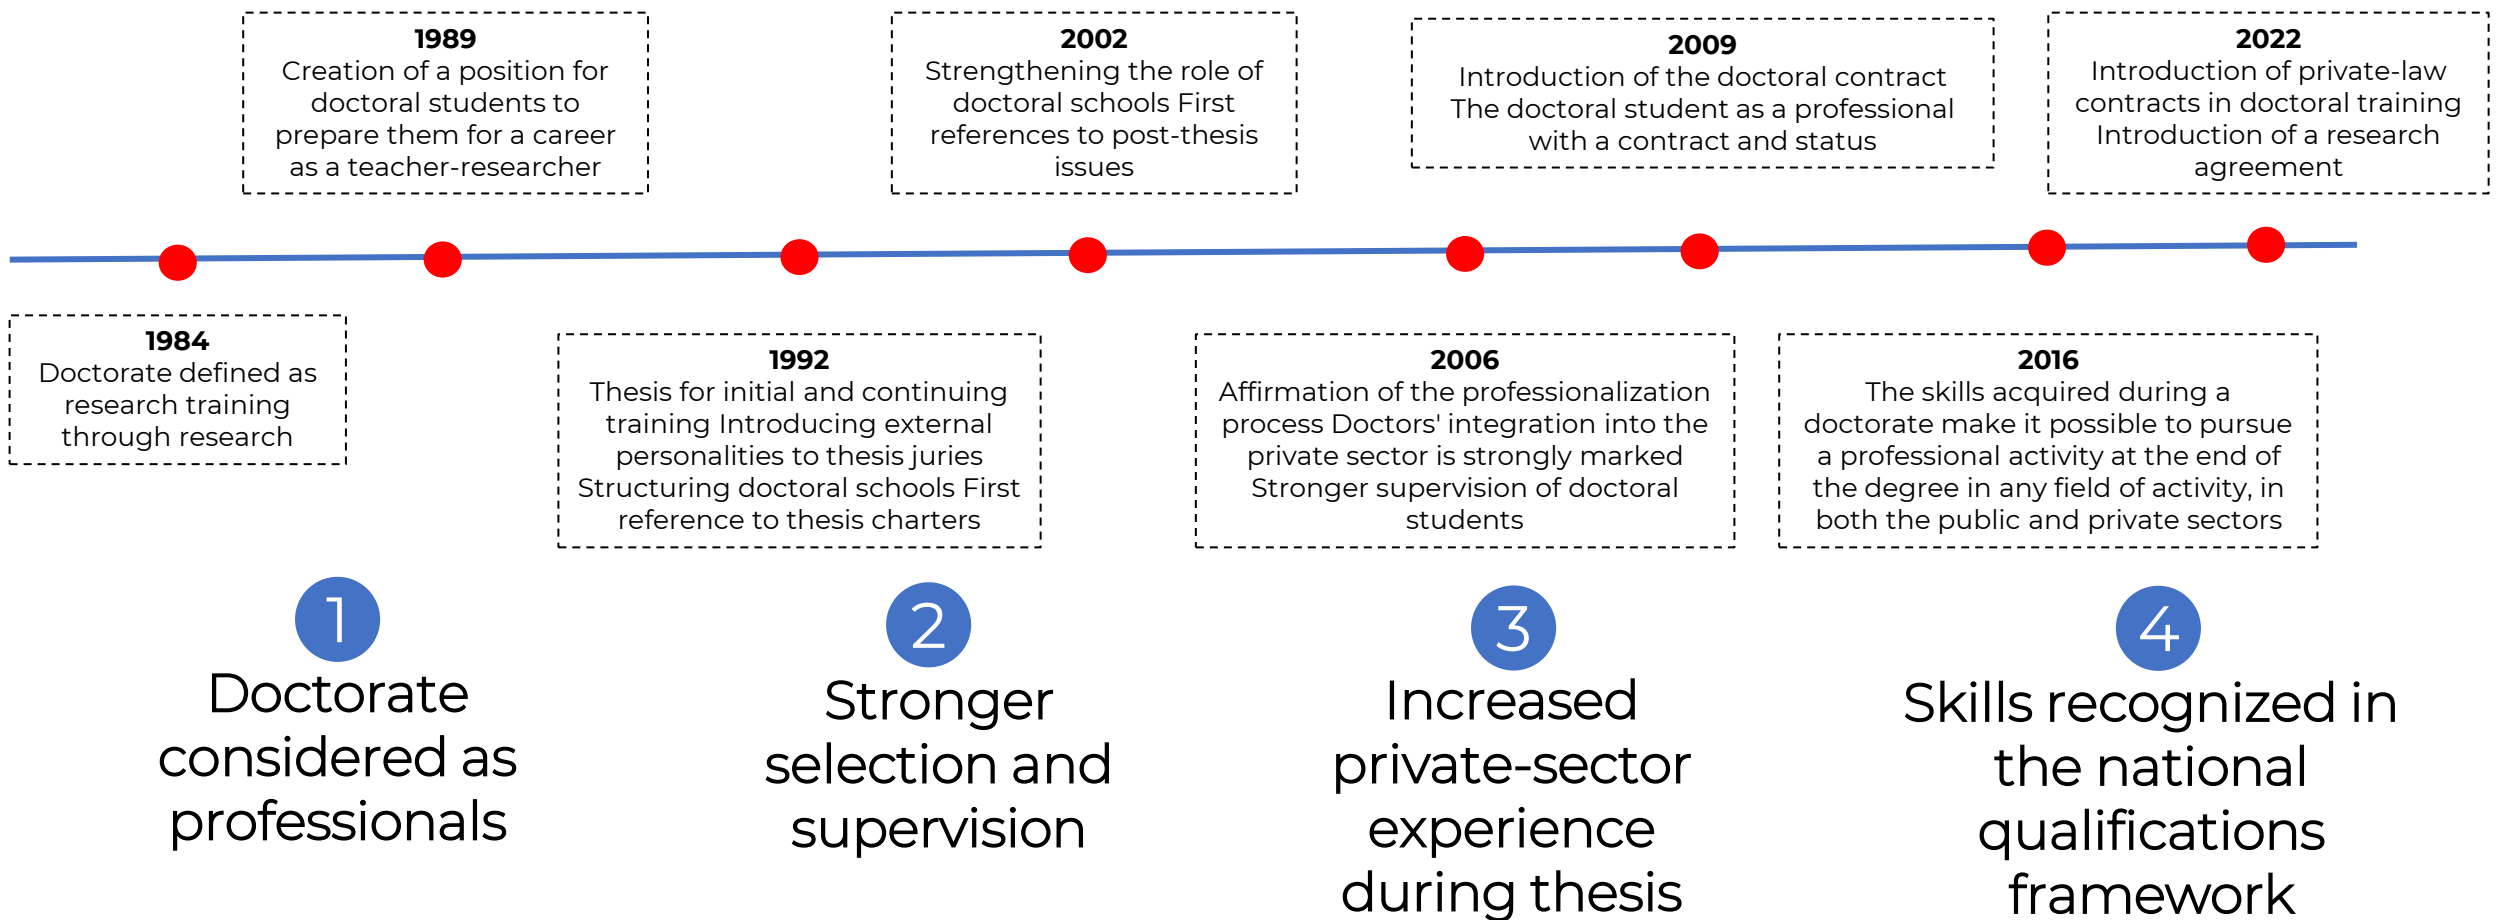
1989
Creation of a position for doctoral students to prepare them for a career as a teacher-researcher

2002
Strengthening the role of doctoral schools First references to post-thesis issues

2009
Introduction of the doctoral contract The doctoral student as a professional with a contract and status

2022
Introduction of private-law contracts in doctoral training Introduction of a research agreement

1984
Doctorate defined as research training through research

1992
Thesis for initial and continuing training Introducing external personalities to thesis juries Structuring doctoral schools First reference to thesis charters

2006
Affirmation of the professionalization process Doctors' integration into the private sector is strongly marked Stronger supervision of doctoral students

2016
The skills acquired during a doctorate make it possible to pursue a professional activity at the end of the degree in any field of activity, in both the public and private sectors

1
Doctorate considered as professionals

2
Stronger selection and supervision

3
Increased private-sector experience during thesis

4
Skills recognized in the national qualifications framework